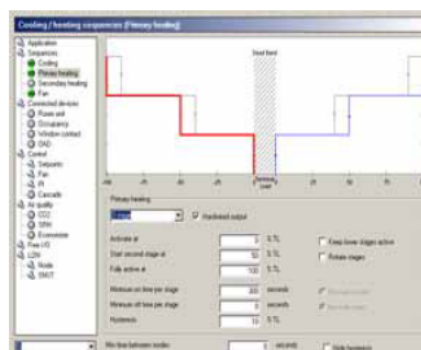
Cooling / heating sequences [Primary heating]

Application
Sequences
Cooling
Primary heating
Secondary heating
Fan
Connected devices
Room unit
Occupancy
Window contact
DAD
Control
Setpoints
Fan
PI
Cascade
Air quality
CO2
SRH
Economizer
Free I/O
LON
Node
SNVT

Dead band

Primary heating

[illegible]
Hardwired output

Activate at
5
%
Start second stage at
50
%
Fully active at
100
%
Keep lower stages active
Rotate stages

Minimum on time per stage
300
seconds
Minimum off time per stage
0
seconds
Hysteresis
10
%

Min time between modes
seconds
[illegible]